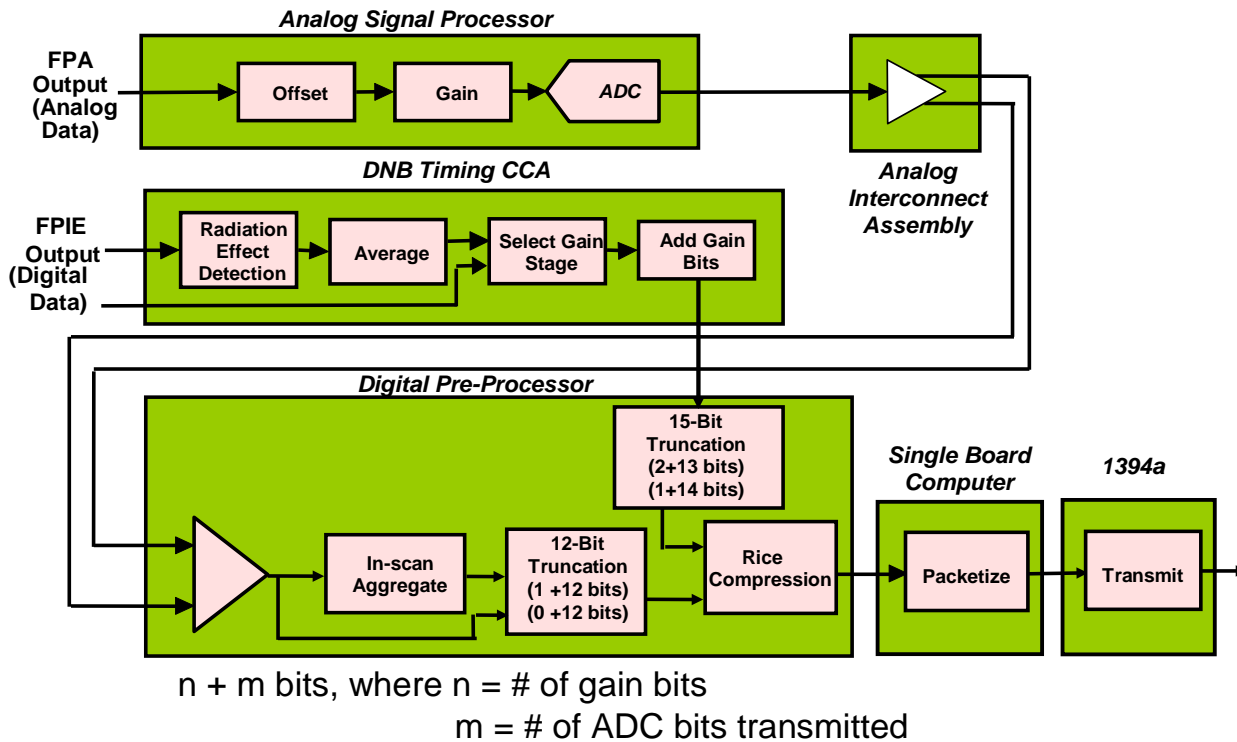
Analog Signal Processor

FPA Output (Analog Data)

Offset

Gain

ADC

Analog Interconnect Assembly

DNB Timing CCA

FPIE Output (Digital Data)

Radiation Effect Detection

Average

Select Gain Stage

Add Gain Bits

Digital Pre-Processor

15-Bit Truncation (2+13 bits) (1+14 bits)

In-scan Aggregate

12-Bit Truncation (1 +12 bits) (0 +12 bits)

Rice Compression

Single Board Computer

Packetize

1394a

Transmit

n + m bits, where n = # of gain bits
m = # of ADC bits transmitted